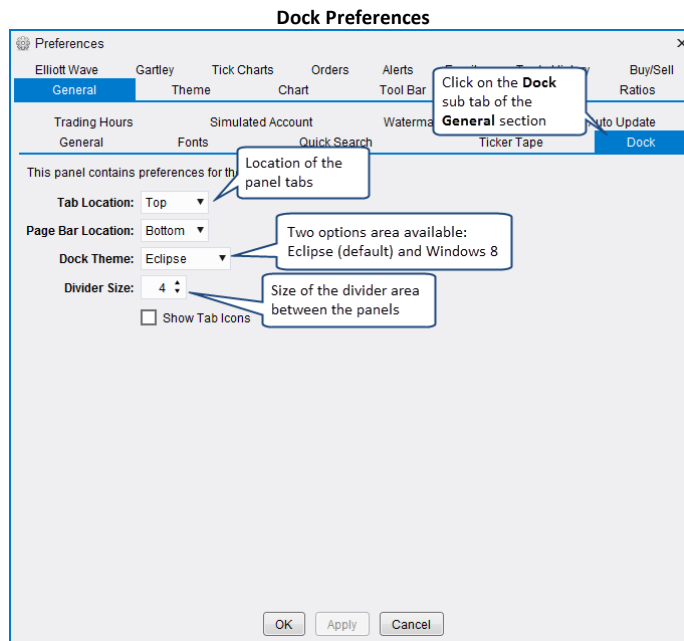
**Dock Preferences**

Preferences

Elliott Wave | Gartley | Tick Charts | Orders | Alerts | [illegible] | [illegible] | Buy/Sell

General | Theme | Chart | Tool Bar | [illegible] | Ratios

Click on the **Dock** sub tab of the **General** section

Trading Hours | Simulated Account | Waterma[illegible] | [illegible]uto Update

General | Fonts | Quick Search | Ticker Tape | Dock

This panel contains preferences for th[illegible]

Location of the panel tabs

Tab Location: Top

Page Bar Location: Bottom

Dock Theme: Eclipse

Two options area available: Eclipse (default) and Windows 8

Divider Size: 4

Size of the divider area between the panels

Show Tab Icons

OK | Apply | Cancel